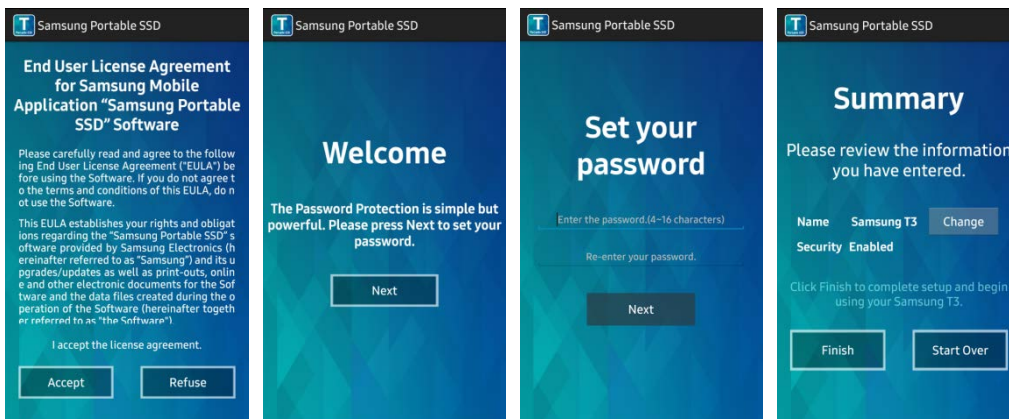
T Samsung Portable SSD

End User License Agreement for Samsung Mobile Application "Samsung Portable SSD" Software

Please carefully read and agree to the follow ing End User License Agreement ("EULA") be fore using the Software. If you do not agree t o the terms and conditions of this EULA, do n ot use the Software.

This EULA establishes your rights and obligat ions regarding the "Samsung Portable SSD" s oftware provided by Samsung Electronics (h ereinafter referred to as "Samsung") and its u pgrades/updates as well as print-outs, onlin e and other electronic documents for the Sof tware and the data files created during the o peration of the Software (hereinafter togeth er referred to as "the Software")

I accept the license agreement.

Accept

Refuse

T Samsung Portable SSD

Welcome

The Password Protection is simple but powerful. Please press Next to set your password.

Next

T Samsung Portable SSD

Set your password

Enter the password.(4~16 characters)

Re-enter your password.

Next

T Samsung Portable SSD

Summary

Please review the information you have entered.

Name Samsung T3 Change

Security Enabled

Click Finish to complete setup and begin using your Samsung T3.

Finish

Start Over